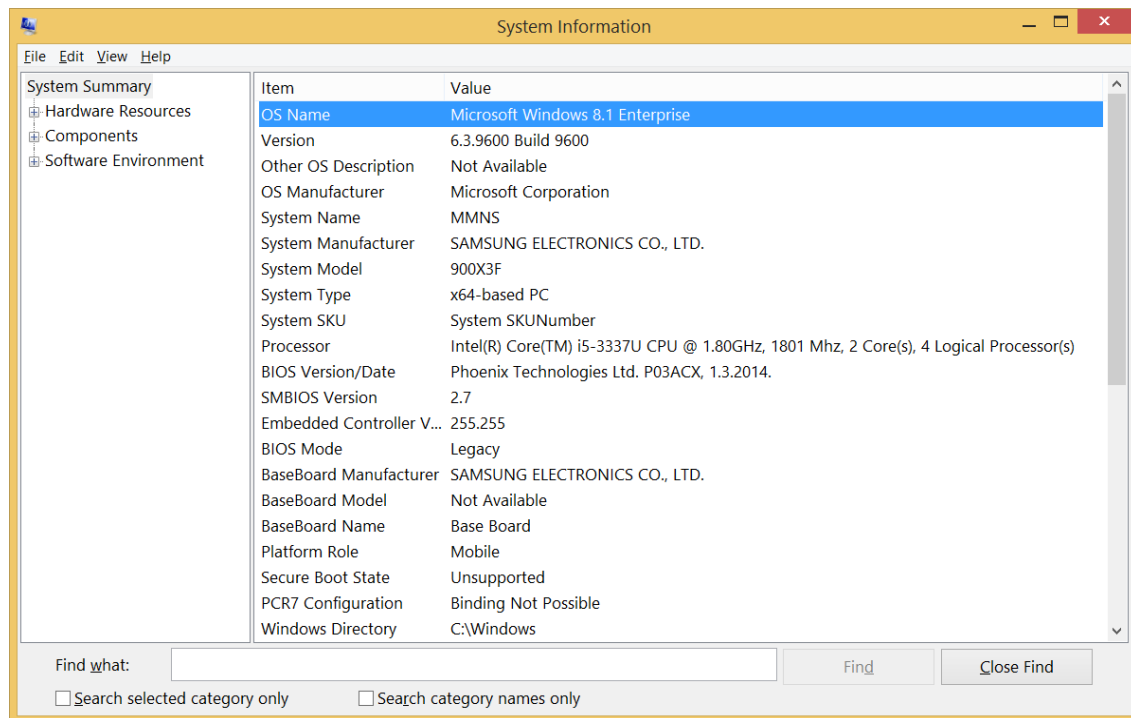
System Information

File Edit View Help

System Summary
Hardware Resources
Components
Software Environment

| Item | Value |
|---|---|
| OS Name | Microsoft Windows 8.1 Enterprise |
| Version | 6.3.9600 Build 9600 |
| Other OS Description | Not Available |
| OS Manufacturer | Microsoft Corporation |
| System Name | MMNS |
| System Manufacturer | SAMSUNG ELECTRONICS CO., LTD. |
| System Model | 900X3F |
| System Type | x64-based PC |
| System SKU | System SKUNumber |
| Processor | Intel(R) Core(TM) i5-3337U CPU @ 1.80GHz, 1801 Mhz, 2 Core(s), 4 Logical Processor(s) |
| BIOS Version/Date | Phoenix Technologies Ltd. P03ACX, 1.3.2014. |
| SMBIOS Version | 2.7 |
| Embedded Controller V... | 255.255 |
| BIOS Mode | Legacy |
| BaseBoard Manufacturer | SAMSUNG ELECTRONICS CO., LTD. |
| BaseBoard Model | Not Available |
| BaseBoard Name | Base Board |
| Platform Role | Mobile |
| Secure Boot State | Unsupported |
| PCR7 Configuration | Binding Not Possible |
| Windows Directory | C:\Windows |

Find what:
Find
Close Find
Search selected category only
Search category names only